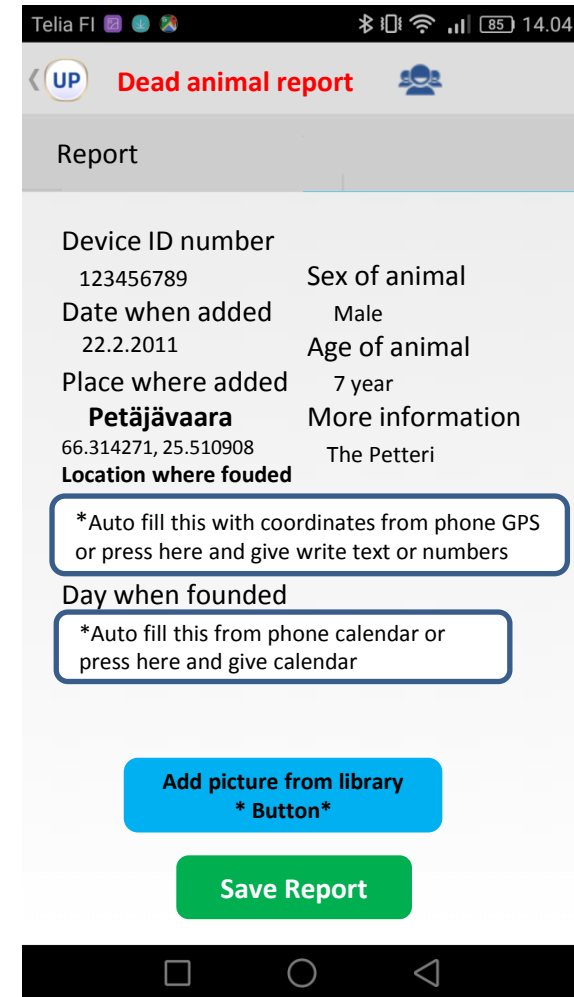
Telia FI 85 14.04

UP Dead animal report

Report

Device ID number
123456789
Date when added
22.2.2011
Place where added
Petäjävaara
66.314271, 25.510908
Location where fouded

Sex of animal
Male
Age of animal
7 year
More information
The Petteri

*Auto fill this with coordinates from phone GPS or press here and give write text or numbers

Day when founded

*Auto fill this from phone calendar or press here and give calendar

Add picture from library
* Button*

Save Report